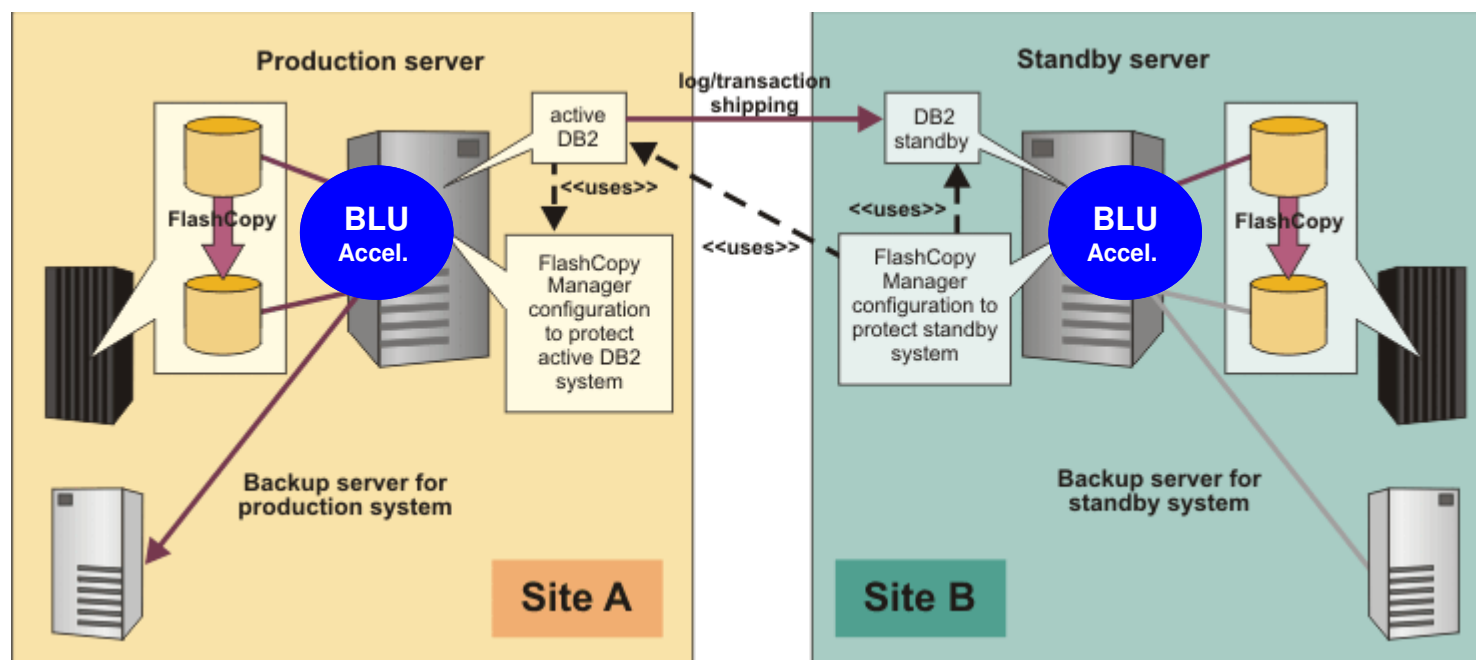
Production server

FlashCopy

BLU
Accel.

active DB2

<<uses>>

FlashCopy Manager configuration to protect active DB2 system

Backup server for production system

Site A

log/transaction shipping

<<uses>>

Standby server

DB2 standby

<<uses>>

FlashCopy Manager configuration to protect standby system

BLU
Accel.

FlashCopy

Backup server for standby system

Site B